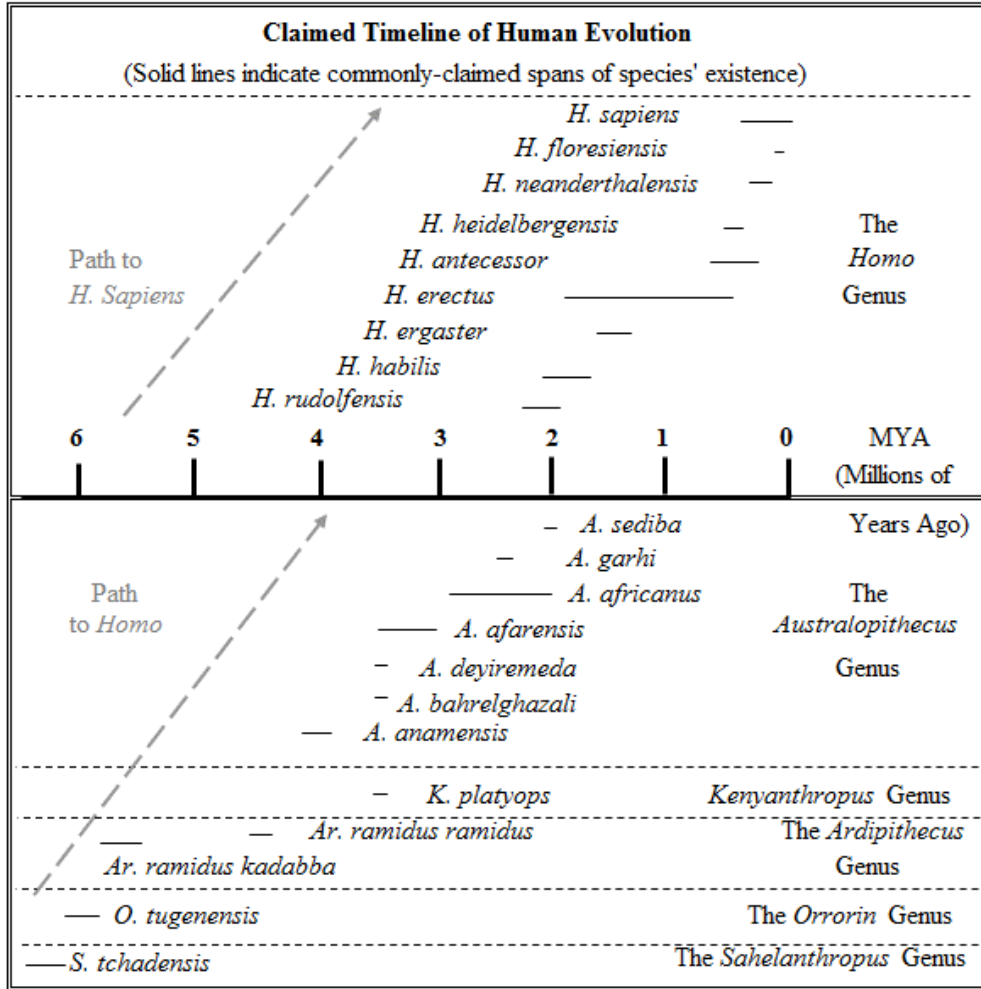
Claimed Timeline of Human Evolution

(Solid lines indicate commonly-claimed spans of species' existence)

H. sapiens
H. floresiensis
H. neanderthalensis
H. heidelbergensis
H. antecessor
H. erectus
H. ergaster
H. habilis
H. rudolfensis

Path to H. Sapiens

The Homo Genus

6 5 4 3 2 1 0 MYA (Millions of Years Ago)

A. sediba
A. garhi
A. africanus
A. afarensis
A. deyiremeda
A. bahrelghazali
A. anamensis

Path to Homo

The Australopithecus Genus

K. platyops — Kenyanthropus Genus

Ar. ramidus ramidus
Ar. ramidus kadabba
The Ardipithecus Genus

O. tugenensis — The Orrorin Genus

S. tchadensis — The Sahelanthropus Genus